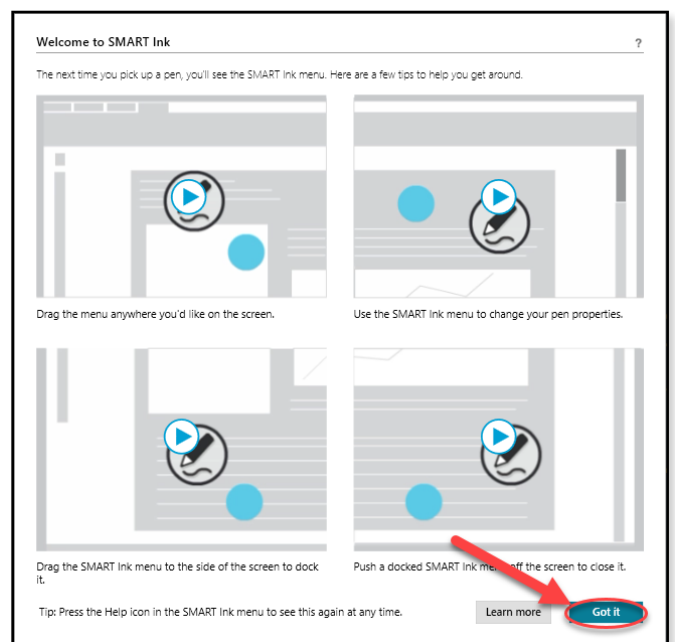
Welcome to SMART Ink

?

The next time you pick up a pen, you'll see the SMART Ink menu. Here are a few tips to help you get around.

Drag the menu anywhere you'd like on the screen.

Use the SMART Ink menu to change your pen properties.

Drag the SMART Ink menu to the side of the screen to dock it.

Push a docked SMART Ink me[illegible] off the screen to close it.

Tip: Press the Help icon in the SMART Ink menu to see this again at any time.

Learn more

Got it